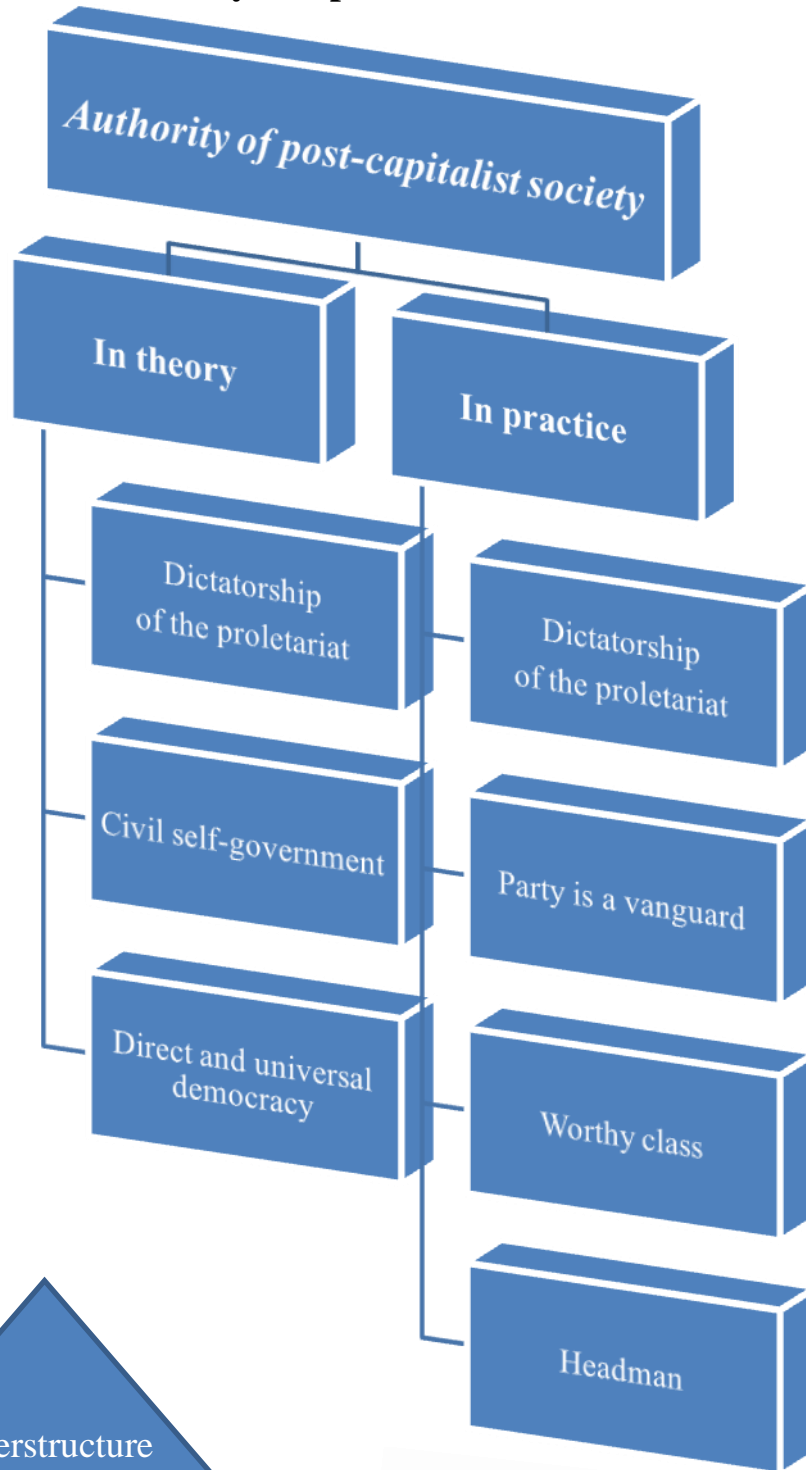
Authority of post-capitalist society

In theory

In practice

Dictatorship of the proletariat

Civil self-government

Direct and universal democracy

Dictatorship of the proletariat

Party is a vanguard

Worthy class

Headman

erstructure